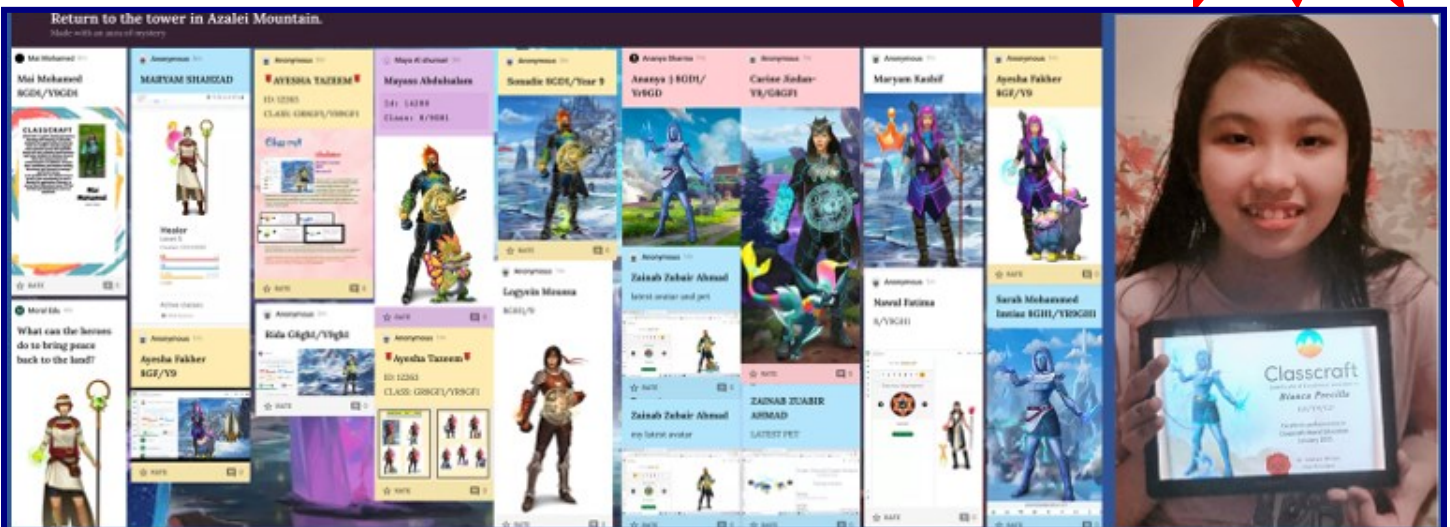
Return to the tower in Azalei Mountain.

Made with an aura of mystery

Mai Mohamed

Mai Mohamed 8GD1/Y9GD1

CLASSCRAFT

RATE

Moral Edu

What can the heroes do to bring peace back to the land?

Anonymous

MARYAM SHAHZAD

Healer

Level 5

Active classes

Anonymous

Ayesha Fakher 8GF/Y9

RATE

Anonymous

AYESHA TAZEEM

ID: 12263

CLASS: G8GF1/Y9GF1

RATE

Anonymous

Rida G8gh1/Y9gh1

RATE

Maya Al shamsi

Mayass Abdulsalam

Id: 14288

Class: 8/9GH1

RATE

Anonymous

Ayesha Tazeem

ID: 12263

CLASS: G8GF1/Y9GF1

RATE

Anonymous

Sonadie 8GD1/Year 9

RATE

Anonymous

Lugyein Moussa

8GH1/9

RATE

Ananya Sharma

Ananya 8GD1/Yr9GD

Anonymous

Zainab Zubair Ahmad

latest avatar and pet

Zainab Zubair Ahmad

my latest avatar

RATE

Anonymous

Carine Hodan-Y8/G8GF1

ZAINAB ZUABIR AHMAD

LATEST PET

Anonymous

Maryam Kashif

Anonymous

Nawal Fatima

8/Y9GH1

RATE

Anonymous

Ayesha Fakher 8GF/Y9

RATE

Sarah Mohammed Imtiaz 8GH1/Y8/9GH1

RATE

Classcraft

Bianca Precilla